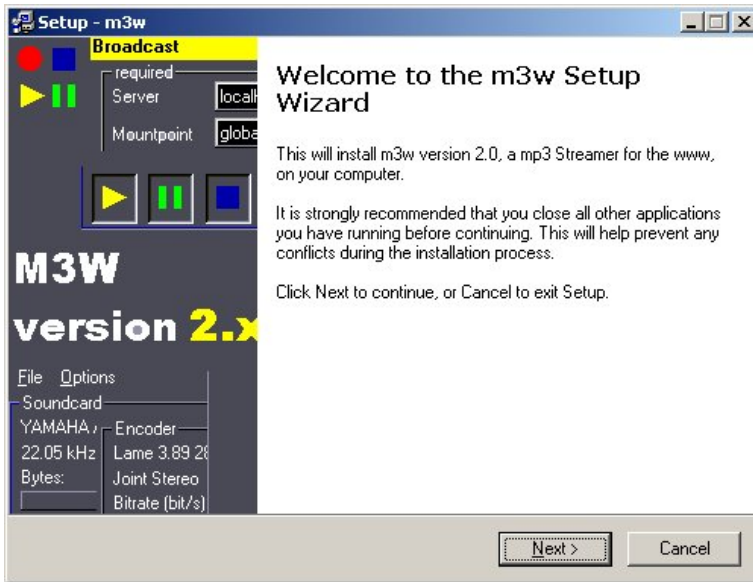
Setup - m3w

Broadcast
required
Server localh
Mountpoint globa

M3W
version 2.x

File Options
Soundcard
YAMAHA
22.05 kHz
Bytes:
Encoder
Lame 3.89 2
Joint Stereo
Bitrate (bit/s)

Welcome to the m3w Setup Wizard

This will install m3w version 2.0, a mp3 Streamer for the www, on your computer.

It is strongly recommended that you close all other applications you have running before continuing. This will help prevent any conflicts during the installation process.

Click Next to continue, or Cancel to exit Setup.

Next >
Cancel